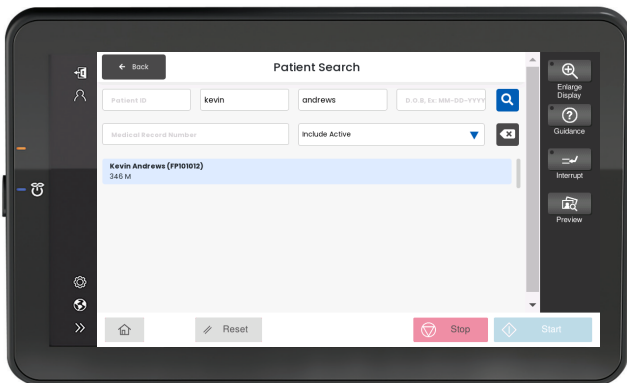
← Back

Patient Search

Patient ID

kevin

andrews

D.O.B, Ex: MM-DD-YYYY

Medical Record Number

Include Active

Kevin Andrews (FP101012)
34G M

Reset

Stop

Start

Enlarge Display

Guidance

Interrupt

Preview